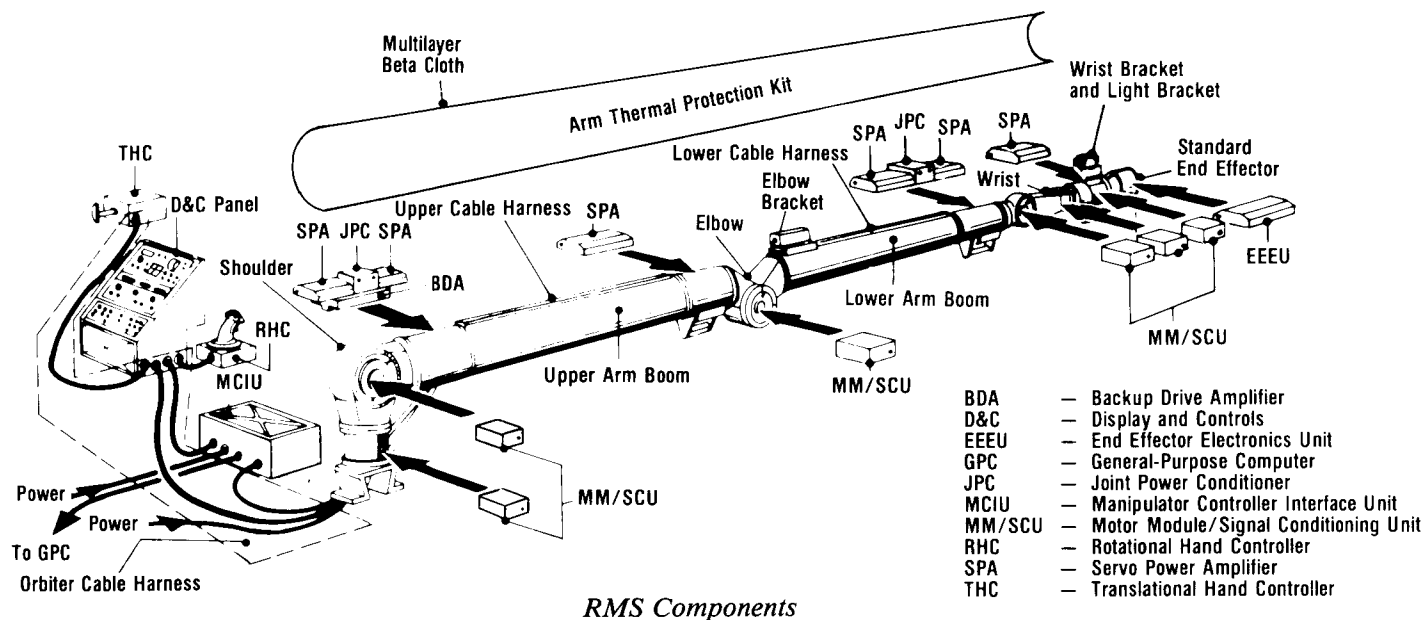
Multilayer Beta Cloth

Arm Thermal Protection Kit

Wrist Bracket and Light Bracket

THC

D&C Panel

SPA JPC SPA

SPA

Standard End Effector

Lower Cable Harness

Elbow Bracket

Wrist

Upper Cable Harness

SPA

Elbow

SPA JPC SPA

BDA

Shoulder

EEEU

Lower Arm Boom

RHC

MCIU

Upper Arm Boom

MM/SCU

MM/SCU

MM/SCU

Power

Power

To GPC

Orbiter Cable Harness

BDA — Backup Drive Amplifier
D&C — Display and Controls
EEEU — End Effector Electronics Unit
GPC — General-Purpose Computer
JPC — Joint Power Conditioner
MCIU — Manipulator Controller Interface Unit
MM/SCU — Motor Module/Signal Conditioning Unit
RHC — Rotational Hand Controller
SPA — Servo Power Amplifier
THC — Translational Hand Controller

RMS Components